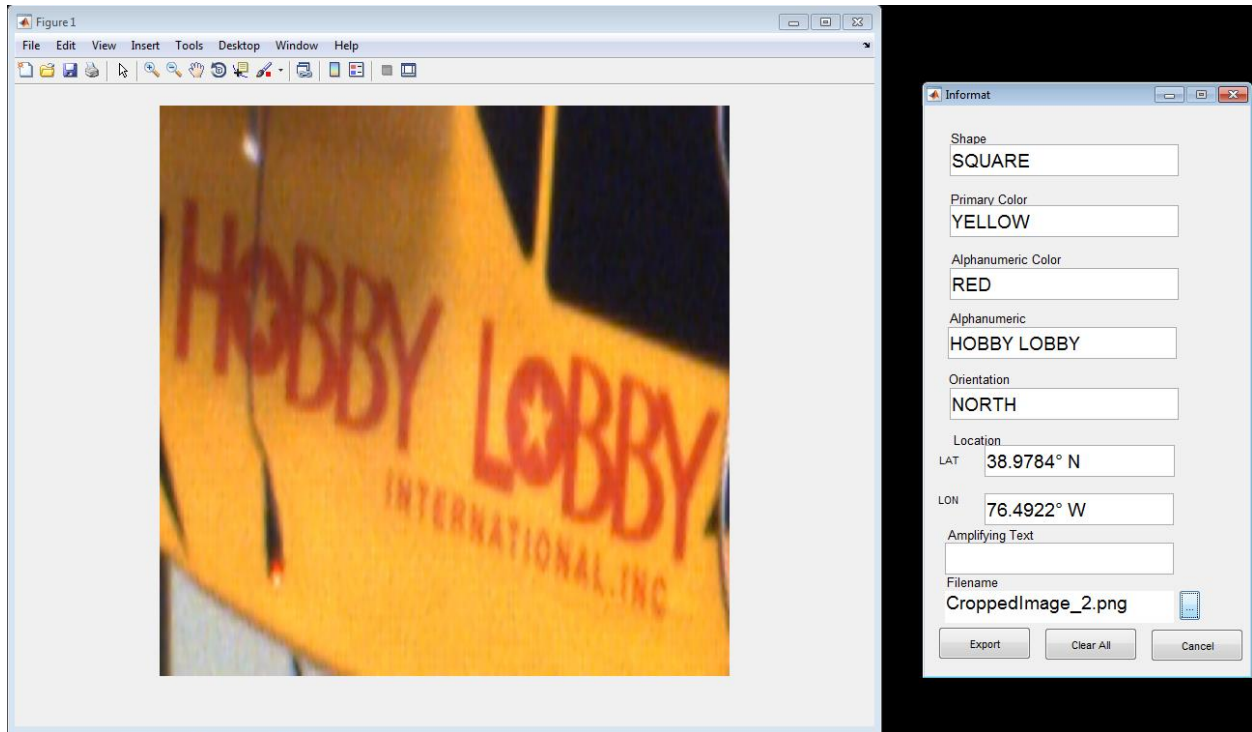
Figure 1

File Edit View Insert Tools Desktop Window Help

HOBBY LOBBY
INTERNATIONAL, INC

Informat

Shape
SQUARE

Primary Color
YELLOW

Alphanumeric Color
RED

Alphanumeric
HOBBY LOBBY

Orientation
NORTH

Location
LAT 38.9784° N

LON 76.4922° W

Amplifying Text

Filename
CroppedImage_2.png ...

Export Clear All Cancel